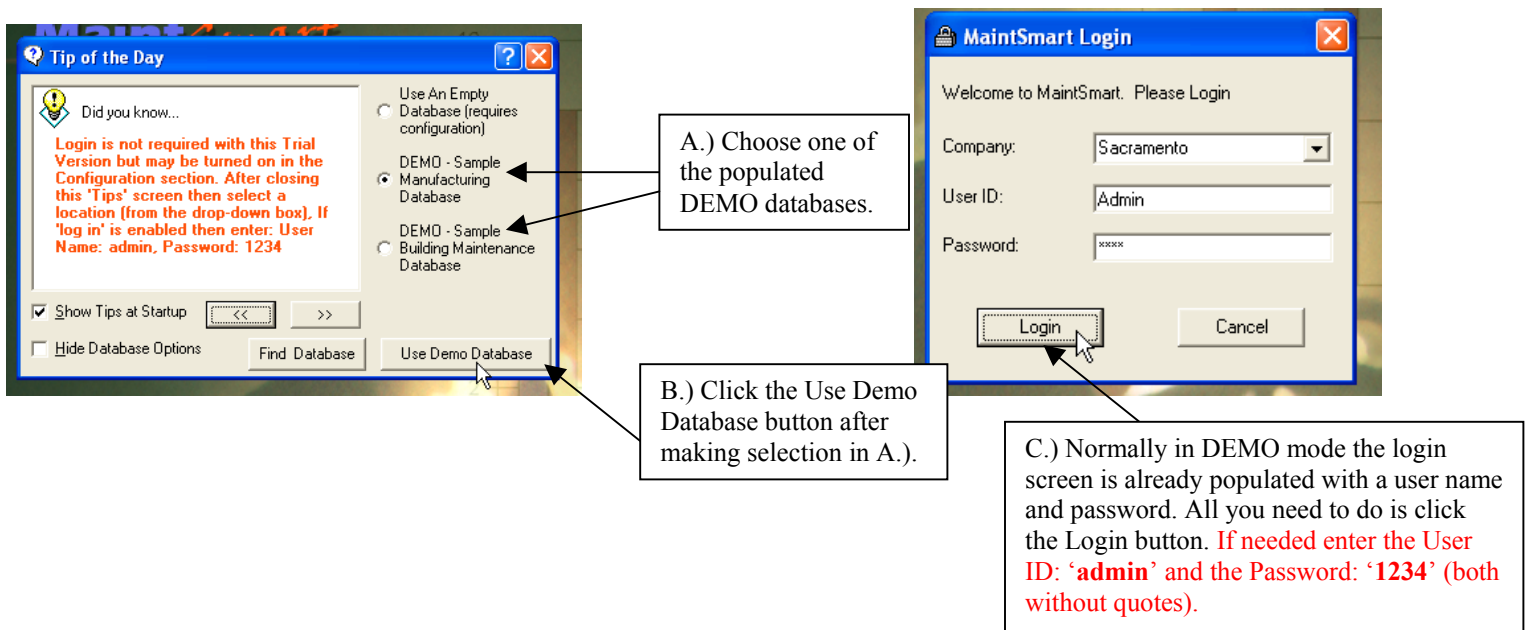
Tip of the Day

Did you know...

Login is not required with this Trial Version but may be turned on in the Configuration section. After closing this 'Tips' screen then select a location (from the drop-down box), If 'log in' is enabled then enter: User Name: admin, Password: 1234

Use An Empty Database (requires configuration)

DEMO - Sample Manufacturing Database

DEMO - Sample Building Maintenance Database

Show Tips at Startup

<<

>>

Hide Database Options

Find Database

Use Demo Database

A.) Choose one of the populated DEMO databases.

B.) Click the Use Demo Database button after making selection in A.).

MaintSmart Login

Welcome to MaintSmart. Please Login

Company: Sacramento

User ID: Admin

Password: ****

Login

Cancel

C.) Normally in DEMO mode the login screen is already populated with a user name and password. All you need to do is click the Login button. If needed enter the User ID: '**admin**' and the Password: '**1234**' (both without quotes).